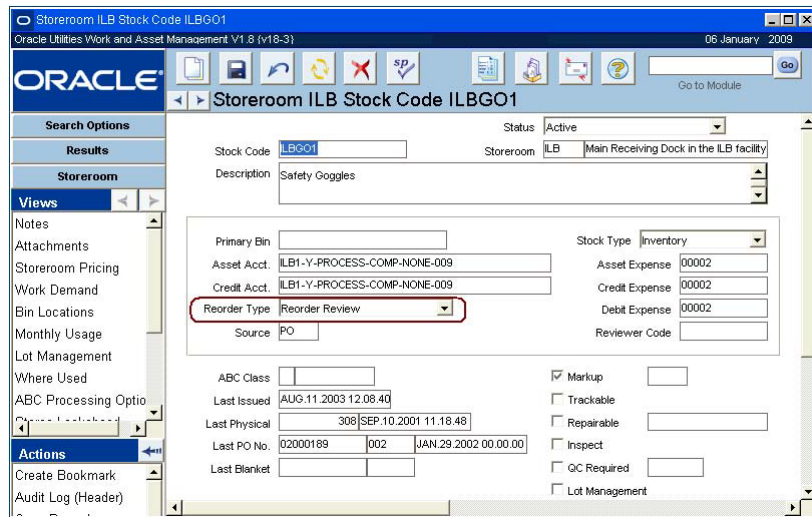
Storeroom ILB Stock Code ILBGO1
Oracle Utilities Work and Asset Management V1.8 (v18-3)
06 January 2009

ORACLE

Go
Go to Module

Storeroom ILB Stock Code ILBGO1

Search Options
Results
Storeroom
Views
Notes
Attachments
Storeroom Pricing
Work Demand
Bin Locations
Monthly Usage
Lot Management
Where Used
ABC Processing Optio
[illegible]
Actions
Create Bookmark
Audit Log (Header)
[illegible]

Status Active
Stock Code ILBGO1
Storeroom ILB Main Receiving Dock in the ILB facility
Description Safety Goggles

Primary Bin
Stock Type Inventory
Asset Acct. ILB1-Y-PROCESS-COMP-NONE-009
Asset Expense 00002
Credit Acct. ILB1-Y-PROCESS-COMP-NONE-009
Credit Expense 00002
Reorder Type Reorder Review
Debit Expense 00002
Source PO
Reviewer Code

ABC Class
Markup
Last Issued AUG.11.2003 12.08.40
Trackable
Last Physical 308 SEP.10.2001 11.18.48
Repairable
Last PO No. 02000189 002 JAN.29.2002 00.00.00
Inspect
Last Blanket
QC Required
Lot Management